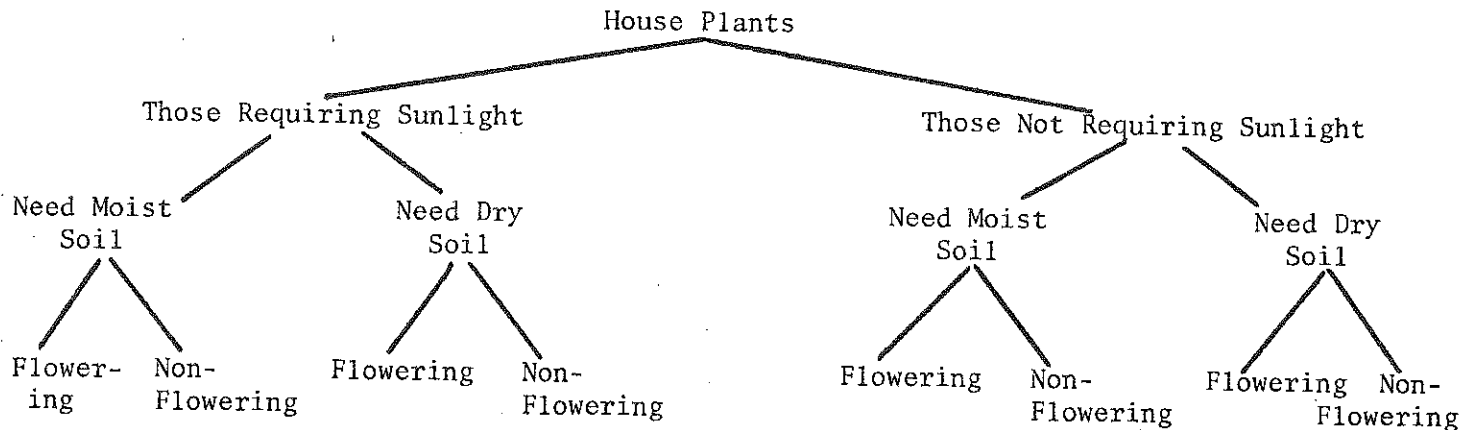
House Plants

Those Requiring Sunlight

Those Not Requiring Sunlight

Need Moist Soil

Need Dry Soil

Need Moist Soil

Need Dry Soil

Flowering

Non-Flowering

Flowering

Non-Flowering

Flowering

Non-Flowering

Flowering

Non-Flowering